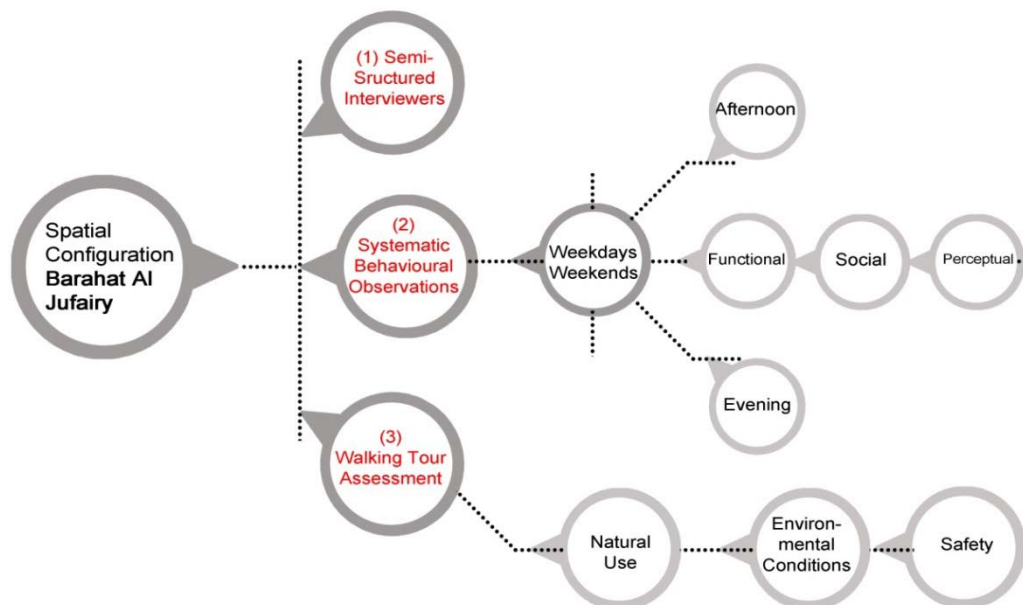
Spatial Configuration Barahat Al Jufairy

(1) Semi-Sructured Interviewers

(2) Systematic Behavioural Observations

(3) Walking Tour Assessment

Weekdays Weekends

Afternoon

Functional

Social

Perceptual

Evening

Natural Use

Environmental Conditions

Safety